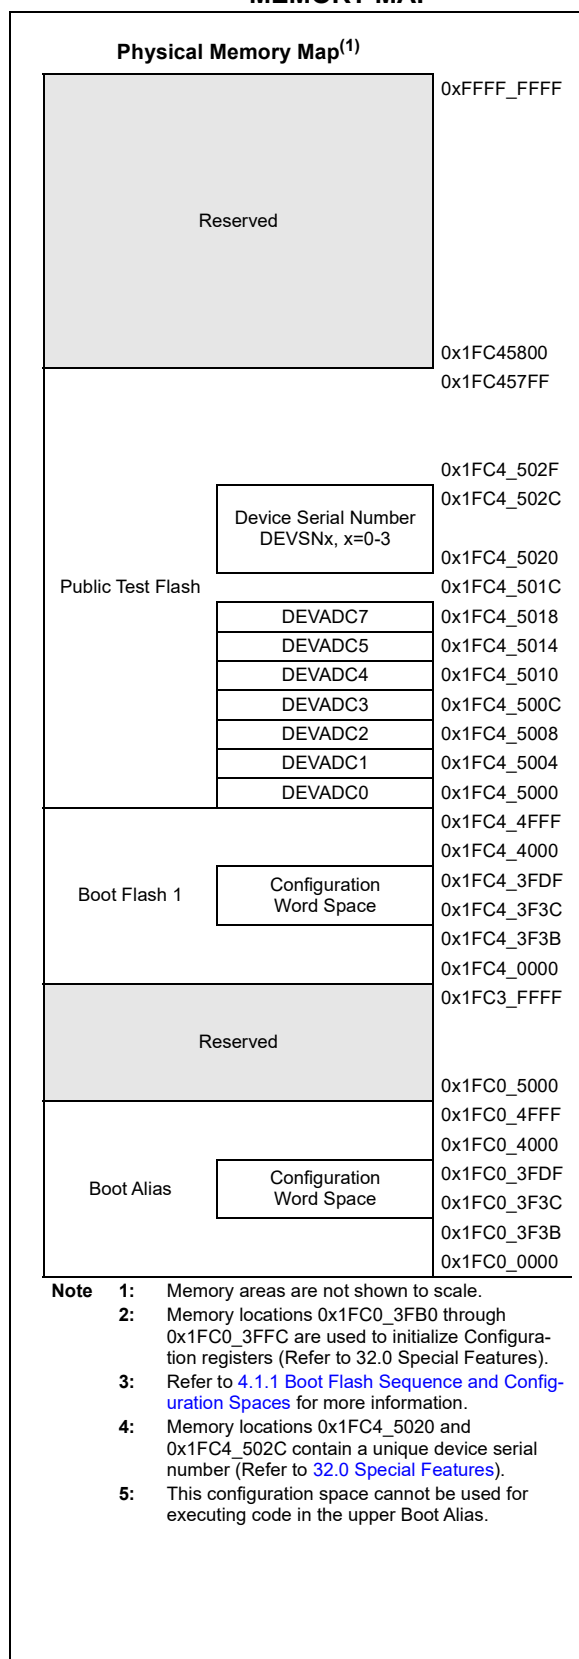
MEMORY MAP

Physical Memory Map$^{(1)}$

Reserved

0xFFFF_FFFF

0x1FC45800

0x1FC457FF

0x1FC4_502F

0x1FC4_502C

Device Serial Number DEVSNx, x=0-3

0x1FC4_5020

Public Test Flash

0x1FC4_501C

| DEVADC7 | 0x1FC4_5018 |
|---|---|
| DEVADC5 | 0x1FC4_5014 |
| DEVADC4 | 0x1FC4_5010 |
| DEVADC3 | 0x1FC4_500C |
| DEVADC2 | 0x1FC4_5008 |
| DEVADC1 | 0x1FC4_5004 |
| DEVADC0 | 0x1FC4_5000 |

0x1FC4_4FFF

0x1FC4_4000

Boot Flash 1

Configuration Word Space

0x1FC4_3FDF

0x1FC4_3F3C

0x1FC4_3F3B

0x1FC4_0000

0x1FC3_FFFF

Reserved

0x1FC0_5000

0x1FC0_4FFF

0x1FC0_4000

Boot Alias

Configuration Word Space

0x1FC0_3FDF

0x1FC0_3F3C

0x1FC0_3F3B

0x1FC0_0000

Note 1: Memory areas are not shown to scale.
2: Memory locations 0x1FC0_3FB0 through 0x1FC0_3FFC are used to initialize Configuration registers (Refer to 32.0 Special Features).
3: Refer to 4.1.1 Boot Flash Sequence and Configuration Spaces for more information.
4: Memory locations 0x1FC4_5020 and 0x1FC4_502C contain a unique device serial number (Refer to 32.0 Special Features).
5: This configuration space cannot be used for executing code in the upper Boot Alias.